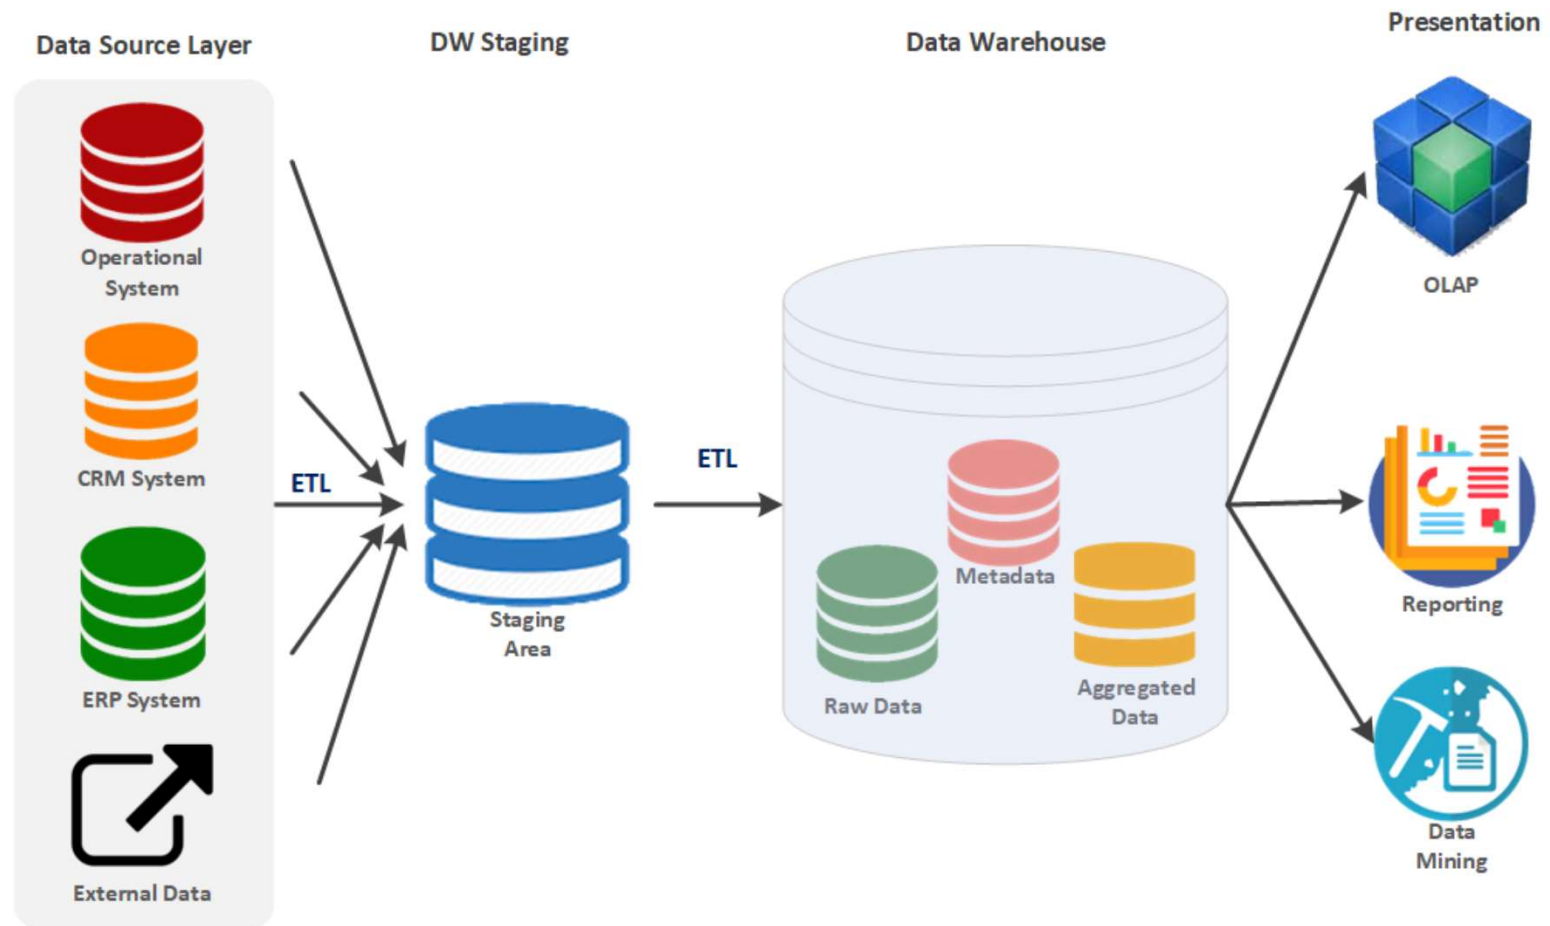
Data Source Layer

DW Staging

Data Warehouse

Presentation

Operational System

CRM System

ERP System

External Data

ETL

Staging Area

ETL

Metadata

Raw Data

Aggregated Data

OLAP

Reporting

Data Mining